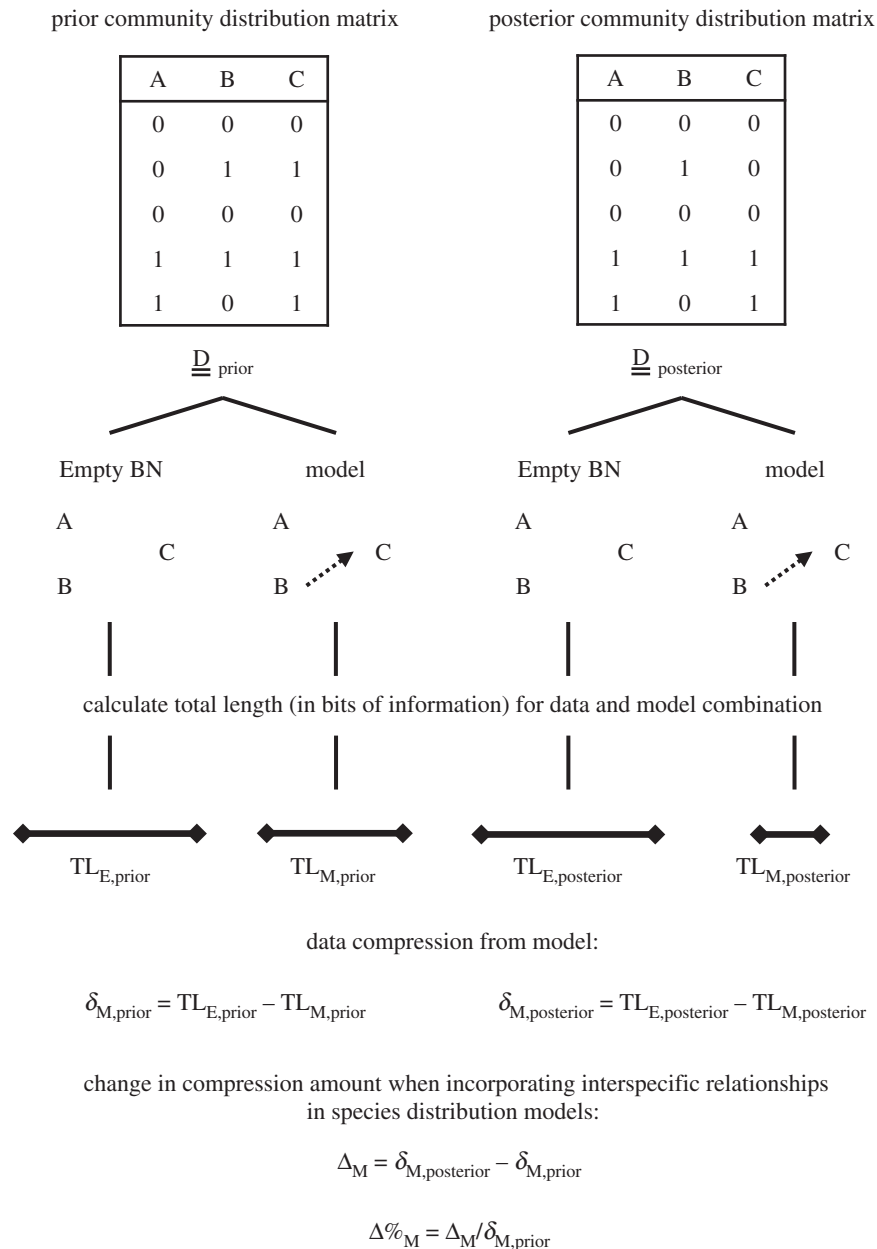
prior community distribution matrix

| A | B | C |
|---|---|---|
| 0 | 0 | 0 |
| 0 | 1 | 1 |
| 0 | 0 | 0 |
| 1 | 1 | 1 |
| 1 | 0 | 1 |

$\underline{\underline{D}}_{prior}$

posterior community distribution matrix

| A | B | C |
|---|---|---|
| 0 | 0 | 0 |
| 0 | 1 | 0 |
| 0 | 0 | 0 |
| 1 | 1 | 1 |
| 1 | 0 | 1 |

$\underline{\underline{D}}_{posterior}$

Empty BN

A
C
B

model

A
C
B

Empty BN

A
C
B

model

A
C
B

calculate total length (in bits of information) for data and model combination

$TL_{E,prior}$ $TL_{M,prior}$ $TL_{E,posterior}$ $TL_{M,posterior}$

data compression from model:

$\delta_{M,prior} = TL_{E,prior} - TL_{M,prior}$

$\delta_{M,posterior} = TL_{E,posterior} - TL_{M,posterior}$

change in compression amount when incorporating interspecific relationships in species distribution models:

$\Delta_M = \delta_{M,posterior} - \delta_{M,prior}$

$\Delta\%_M = \Delta_M/\delta_{M,prior}$